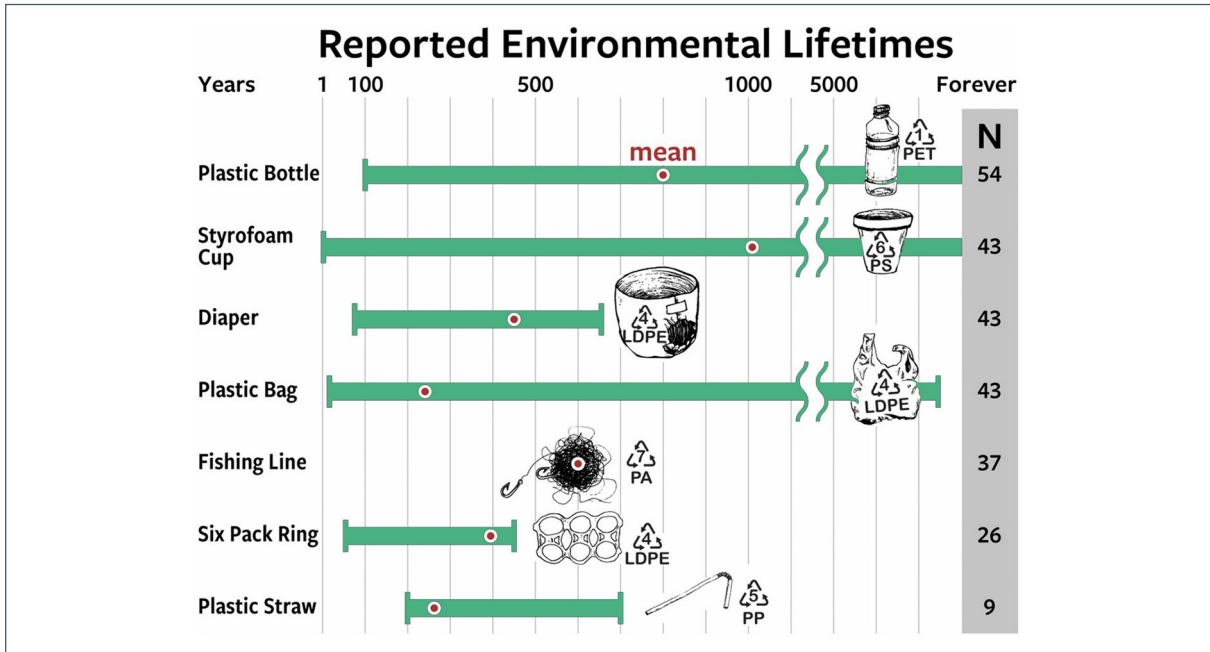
Reported Environmental Lifetimes

Years 1 100 500 1000 5000 Forever

N

mean

Plastic Bottle 1 PET 54

Styrofoam Cup 6 PS 43

Diaper 4 LDPE 43

Plastic Bag 4 LDPE 43

Fishing Line 7 PA 37

Six Pack Ring 4 LDPE 26

Plastic Straw 5 PP 9